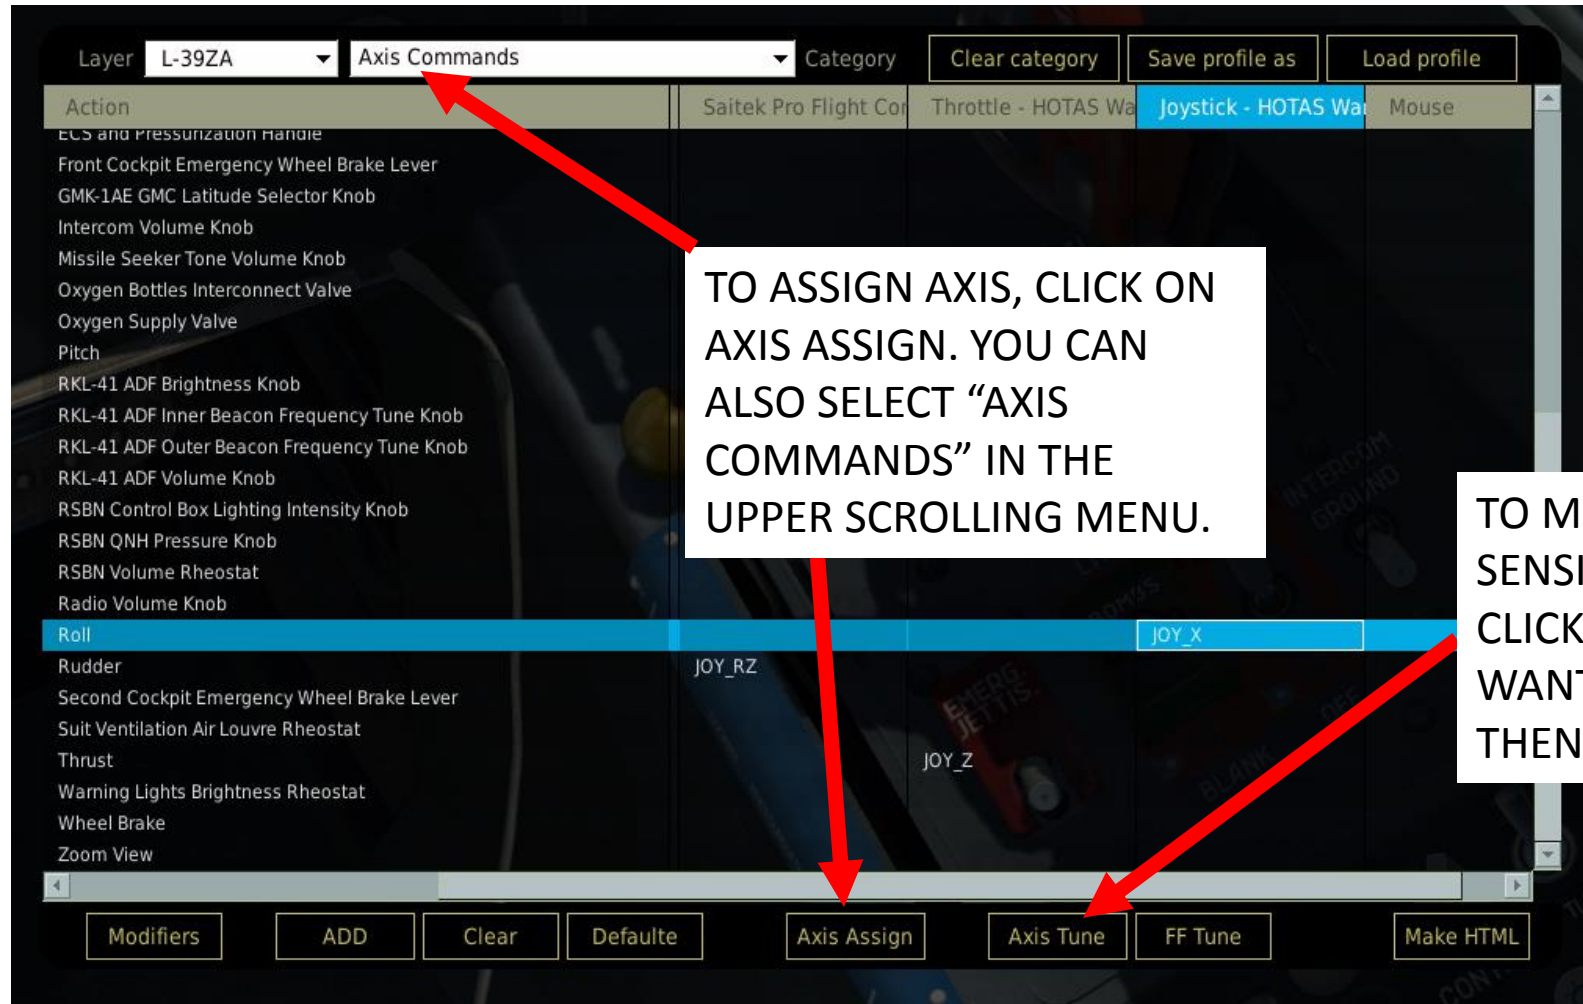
Layer L-39ZA Axis Commands Category Clear category Save profile as Load profile

| Action | Saitek Pro Flight Cor | Throttle - HOTAS Wa | Joystick - HOTAS Wa | Mouse |
|---|---|---|---|---|
| ECS and Pressurization Handle | | | | |
| Front Cockpit Emergency Wheel Brake Lever | | | | |
| GMK-1AE GMC Latitude Selector Knob | | | | |
| Intercom Volume Knob | | | | |
| Missile Seeker Tone Volume Knob | | | | |
| Oxygen Bottles Interconnect Valve | | | | |
| Oxygen Supply Valve | | | | |
| Pitch | | | | |
| RKL-41 ADF Brightness Knob | | | | |
| RKL-41 ADF Inner Beacon Frequency Tune Knob | | | | |
| RKL-41 ADF Outer Beacon Frequency Tune Knob | | | | |
| RKL-41 ADF Volume Knob | | | | |
| RSBN Control Box Lighting Intensity Knob | | | | |
| RSBN QNH Pressure Knob | | | | |
| RSBN Volume Rheostat | | | | |
| Radio Volume Knob | | | | |
| Roll | | | JOY_X | |
| Rudder | JOY_RZ | | | |
| Second Cockpit Emergency Wheel Brake Lever | | | | |
| Suit Ventilation Air Louvre Rheostat | | | | |
| Thrust | | JOY_Z | | |
| Warning Lights Brightness Rheostat | | | | |
| Wheel Brake | | | | |
| Zoom View | | | | |

TO ASSIGN AXIS, CLICK ON AXIS ASSIGN. YOU CAN ALSO SELECT “AXIS COMMANDS” IN THE UPPER SCROLLING MENU.

TO M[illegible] SENSI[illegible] CLICK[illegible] WAN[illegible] THEN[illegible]

Modifiers ADD Clear Defaulte Axis Assign Axis Tune FF Tune Make HTML